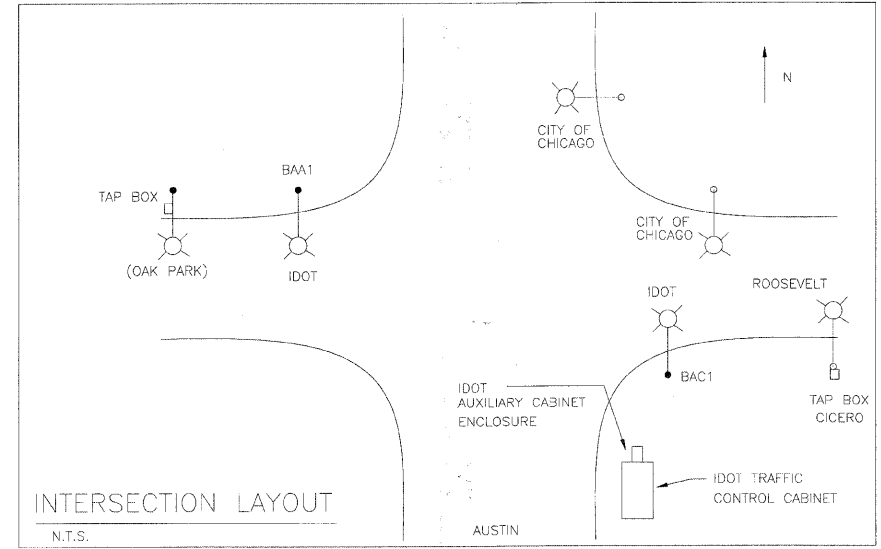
N

CITY OF CHICAGO

BAA1

TAP BOX

CITY OF CHICAGO

(OAK PARK)

IDOT

IDOT

ROOSEVELT

BAC1

IDOT AUXILIARY CABINET ENCLOSURE

TAP BOX CICERO

INTERSECTION LAYOUT

N.T.S.

IDOT TRAFFIC CONTROL CABINET

AUSTIN